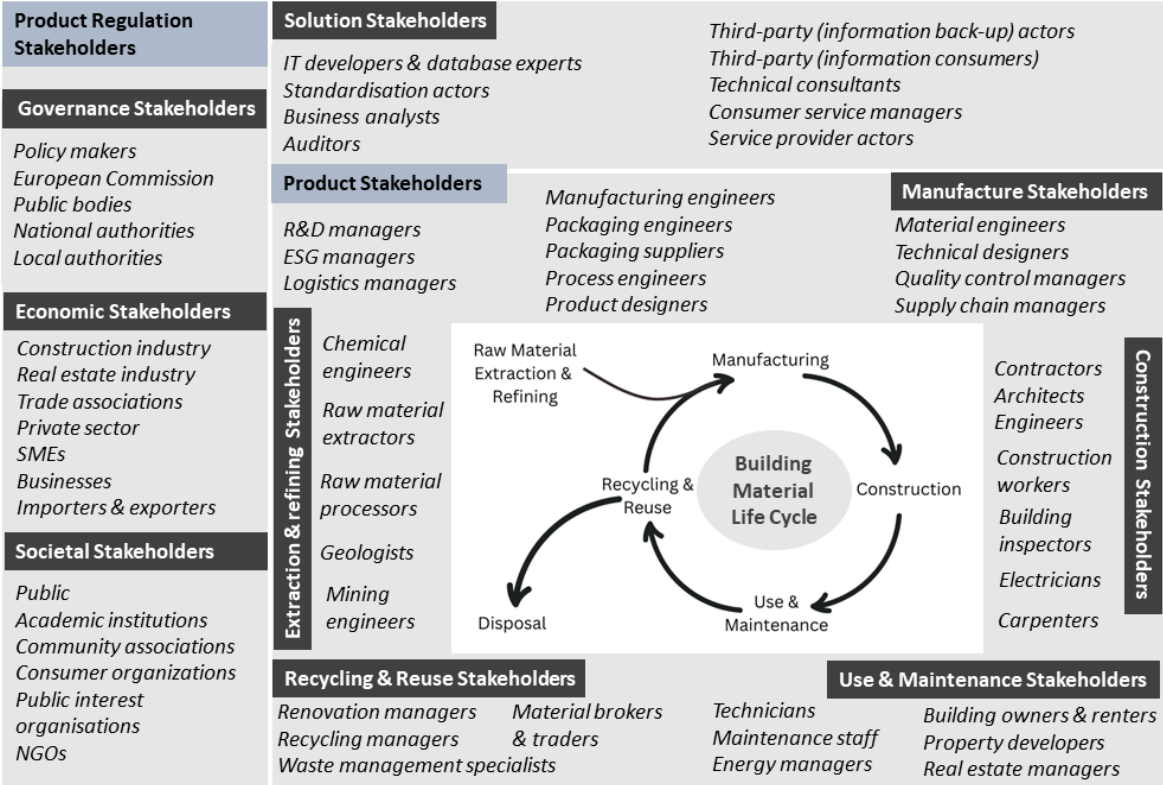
Product Regulation Stakeholders

Governance Stakeholders

Policy makers
European Commission
Public bodies
National authorities
Local authorities

Economic Stakeholders

Construction industry
Real estate industry
Trade associations
Private sector
SMEs
Businesses
Importers & exporters

Societal Stakeholders

Public
Academic institutions
Community associations
Consumer organizations
Public interest organisations
NGOs

Solution Stakeholders

IT developers & database experts
Standardisation actors
Business analysts
Auditors

Third-party (information back-up) actors
Third-party (information consumers)
Technical consultants
Consumer service managers
Service provider actors

Product Stakeholders

R&D managers
ESG managers
Logistics managers

Manufacturing engineers
Packaging engineers
Packaging suppliers
Process engineers
Product designers

Manufacture Stakeholders

Material engineers
Technical designers
Quality control managers
Supply chain managers

Extraction & refining Stakeholders

Chemical engineers
Raw material extractors
Raw material processors
Geologists
Mining engineers

Raw Material Extraction & Refining
Manufacturing
Building Material Life Cycle
Recycling & Reuse
Construction
Use & Maintenance
Disposal

Construction Stakeholders

Contractors
Architects
Engineers
Construction workers
Building inspectors
Electricians
Carpenters

Recycling & Reuse Stakeholders

Renovation managers
Recycling managers
Waste management specialists
Material brokers & traders

Technicians
Maintenance staff
Energy managers

Use & Maintenance Stakeholders

Building owners & renters
Property developers
Real estate managers